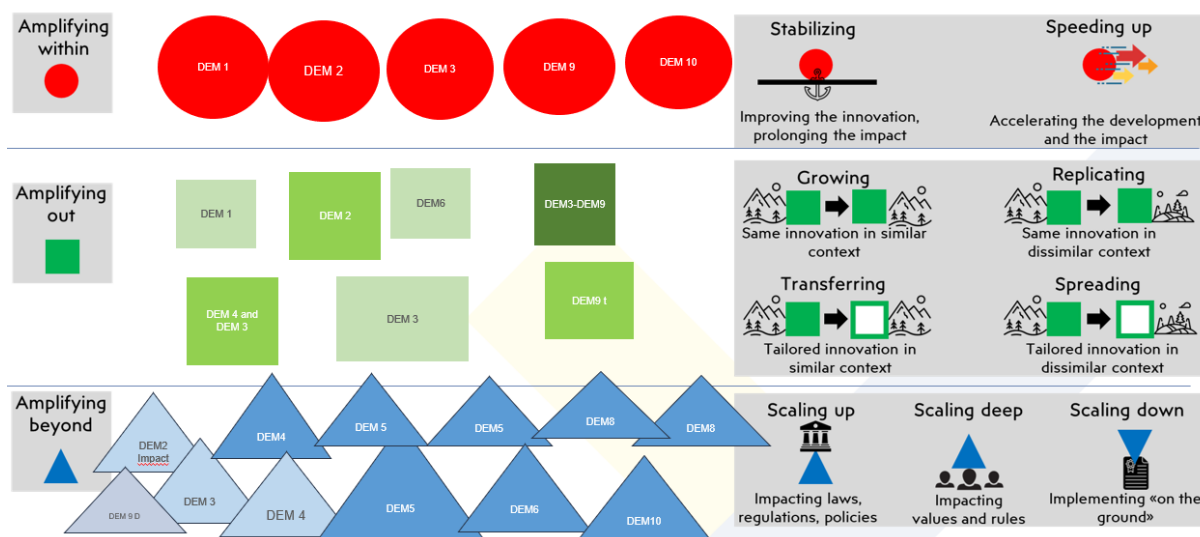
Amplifying within

DEM 1
DEM 2
DEM 3
DEM 9
DEM 10

Stabilizing
Improving the innovation, prolonging the impact

Speeding up
Accelerating the development and the impact

Amplifying out

DEM 1
DEM 2
DEM6
DEM3-DEM9
DEM 4 and DEM 3
DEM 3
DEM9 t

Growing
Same innovation in similar context

Replicating
Same innovation in dissimilar context

Transferring
Tailored innovation in similar context

Spreading
Tailored innovation in dissimilar context

Amplifying beyond

DEM2 Impact
DEM4
DEM 5
DEM5
DEM8
DEM8
DEM 9 D
DEM 3
DEM 4
DEM5
DEM6
DEM10

Scaling up
Impacting laws, regulations, policies

Scaling deep
Impacting values and rules

Scaling down
Implementing «on the ground»